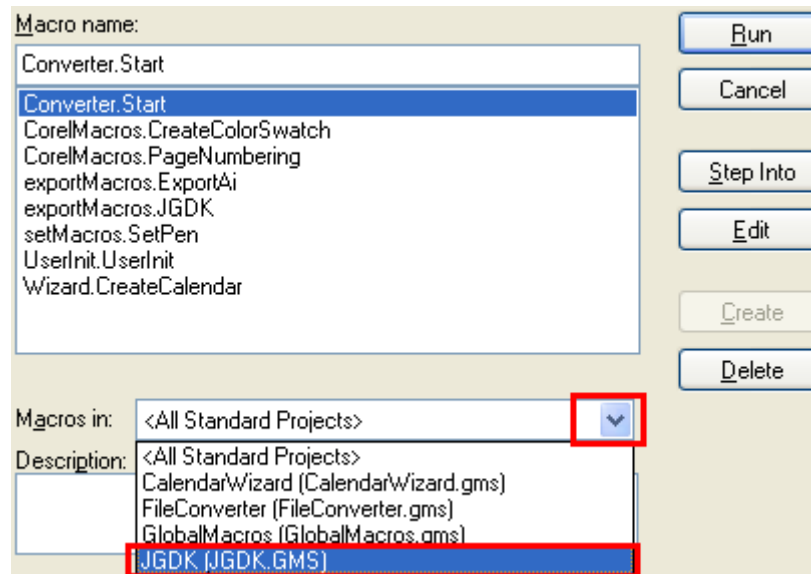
Macro name:

Converter.Start

Converter.Start
CorelMacros.CreateColorSwatch
CorelMacros.PageNumbering
exportMacros.ExportAi
exportMacros.JGDK
setMacros.SetPen
UserInit.UserInit
Wizard.CreateCalendar

Run
Cancel
Step Into
Edit
Create
Delete

Macros in: <All Standard Projects>

Description:

<All Standard Projects>
CalendarWizard (CalendarWizard.gms)
FileConverter (FileConverter.gms)
GlobalMacros (GlobalMacros.gms)
JGDK (JGDK.GMS)